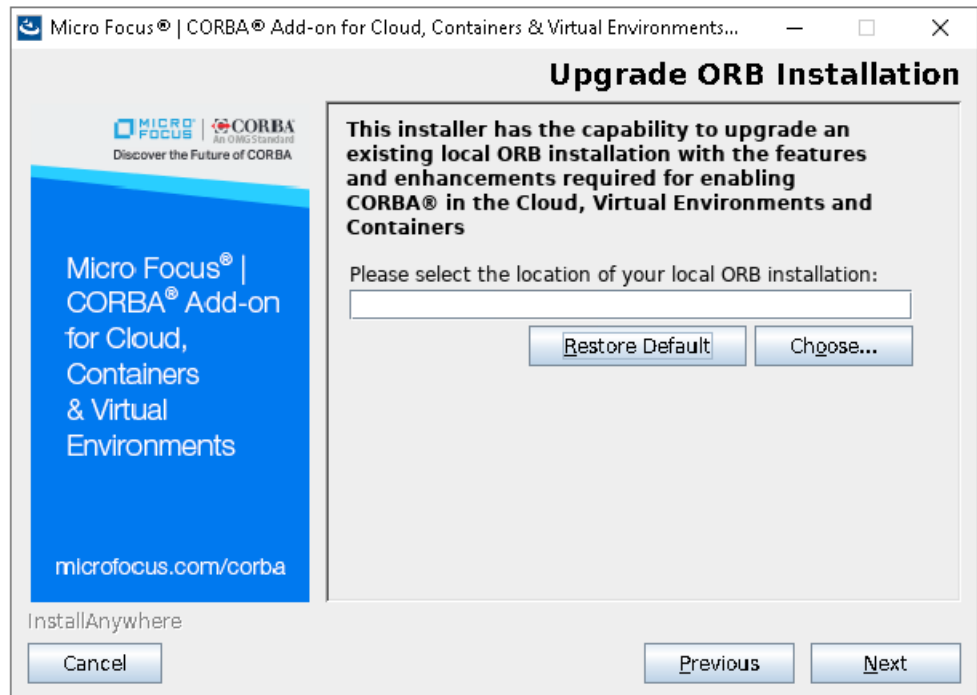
Micro Focus® | CORBA® Add-on for Cloud, Containers & Virtual Environments...

Upgrade ORB Installation

MICRO FOCUS | CORBA An OMG Standard
Discover the Future of CORBA

Micro Focus® | CORBA® Add-on for Cloud, Containers & Virtual Environments

microfocus.com/corba

This installer has the capability to upgrade an existing local ORB installation with the features and enhancements required for enabling CORBA® in the Cloud, Virtual Environments and Containers

Please select the location of your local ORB installation:

Restore Default

Choose...

InstallAnywhere

Cancel

Previous

Next